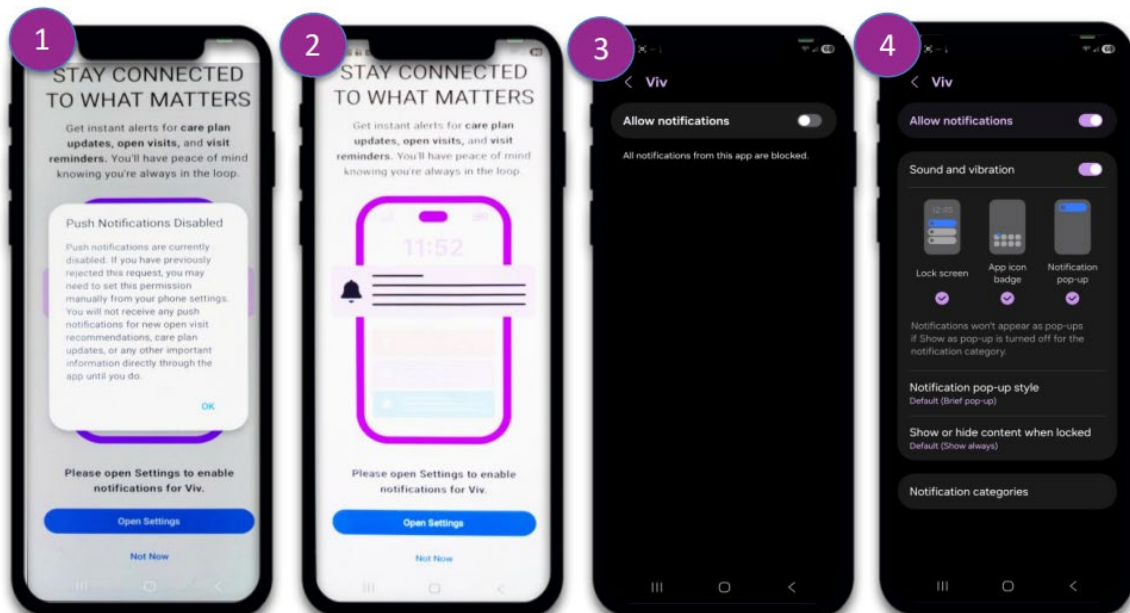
1

STAY CONNECTED TO WHAT MATTERS

Get instant alerts for **care plan updates**, **open visits**, and **visit reminders**. You'll have peace of mind knowing you're always in the loop.

Push Notifications Disabled

Push notifications are currently disabled. If you have previously rejected this request, you may need to set this permission manually from your phone settings. You will not receive any push notifications for new open visit recommendations, care plan updates, or any other important information directly through the app until you do.

OK

Please open Settings to enable notifications for Viv.

Open Settings

Not Now

2

STAY CONNECTED TO WHAT MATTERS

Get instant alerts for **care plan updates**, **open visits**, and **visit reminders**. You'll have peace of mind knowing you're always in the loop.

11:52

Please open Settings to enable notifications for Viv.

Open Settings

Not Now

3

< Viv

Allow notifications

All notifications from this app are blocked.

4

< Viv

Allow notifications

Sound and vibration

12:45

Lock screen

App icon badge

Notification pop-up

Notifications won't appear as pop-ups if Show as pop-up is turned off for the notification category.

Notification pop-up style
Default (Brief pop-up)

Show or hide content when locked
Default (Show always)

Notification categories